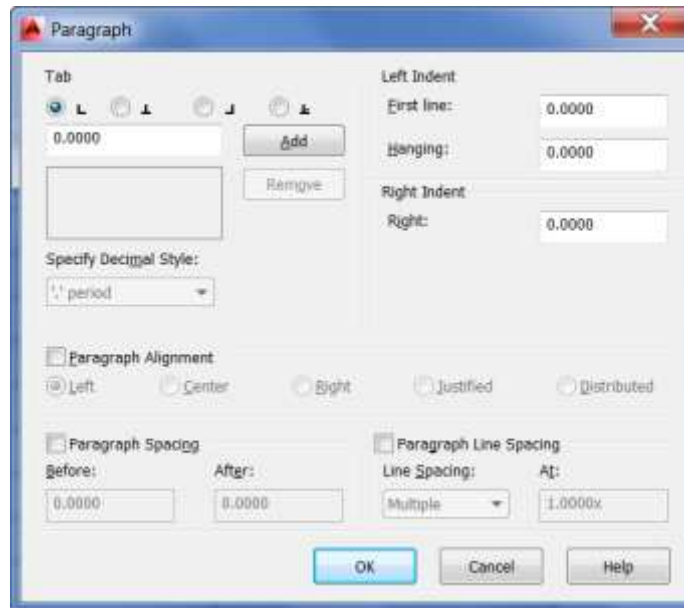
Paragraph

Tab

0.0000

Add

Remove

Specify Decimal Style:

'.' period

Left Indent

First line: 0.0000

Hanging: 0.0000

Right Indent

Right: 0.0000

Paragraph Alignment

Left Center Right Justified Distributed

Paragraph Spacing

Before: 0.0000

After: 0.0000

Paragraph Line Spacing

Line Spacing: Multiple

At: 1.0000x

OK Cancel Help